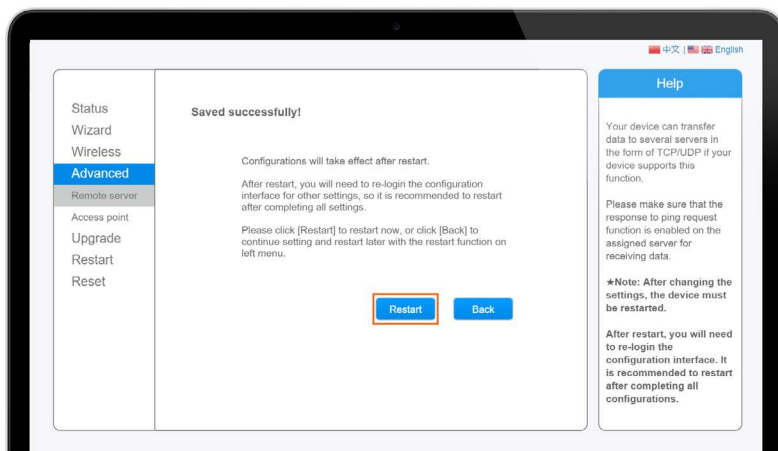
中文 | English

Status
Wizard
Wireless
Advanced
Remote server
Access point
Upgrade
Restart
Reset

Saved successfully!

Configurations will take effect after restart.

After restart, you will need to re-login the configuration interface for other settings, so it is recommended to restart after completing all settings.

Please click [Restart] to restart now, or click [Back] to continue setting and restart later with the restart function on left menu.

Restart Back

Help

Your device can transfer data to several servers in the form of TCP/UDP if your device supports this function.

Please make sure that the response to ping request function is enabled on the assigned server for receiving data.

★Note: After changing the settings, the device must be restarted.

After restart, you will need to re-login the configuration interface. It is recommended to restart after completing all configurations.